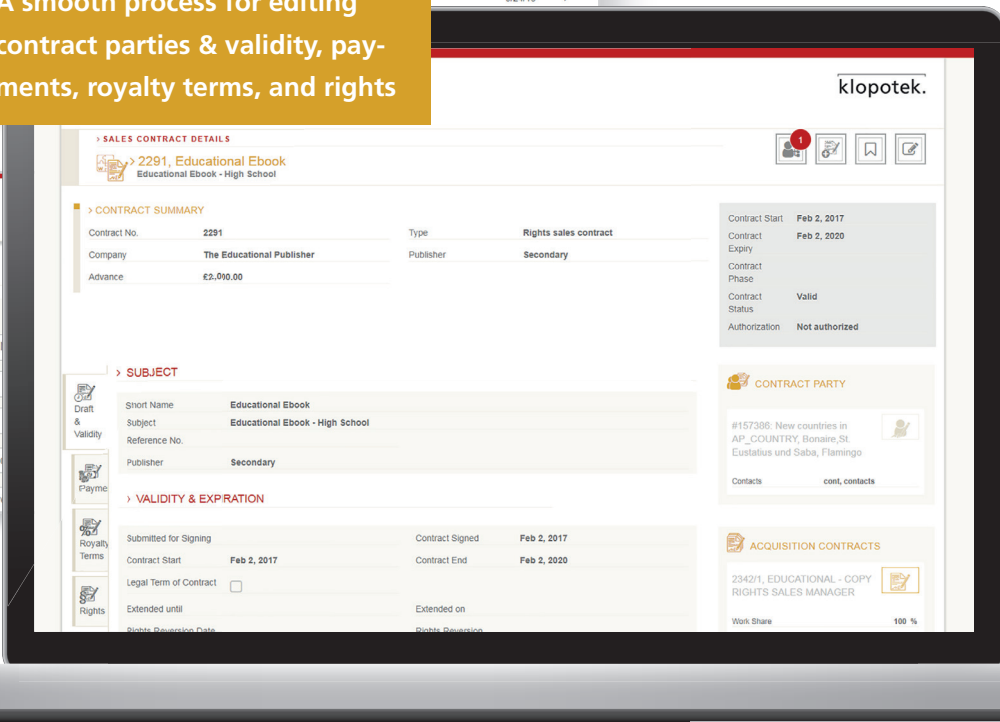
A smooth process for editing contract parties & validity, payments, royalty terms, and rights

klopotek.

› SALES CONTRACT DETAILS

› 2291, Educational Ebook
Educational Ebook - High School

1

› CONTRACT SUMMARY

| Contract No. | 2291 | Type | Rights sales contract |
|---|---|---|---|
| Company | The Educational Publisher | Publisher | Secondary |
| Advance | £2,000.00 | | |

| Contract Start | Feb 2, 2017 |
|---|---|
| Contract Expiry | Feb 2, 2020 |
| Contract Phase | |
| Contract Status | Valid |
| Authorization | Not authorized |

Draft & Validity

Payme

Royalty Terms

Rights

› SUBJECT

| Short Name | Educational Ebook |
|---|---|
| Subject | Educational Ebook - High School |
| Reference No. | |
| Publisher | Secondary |

› VALIDITY & EXPIRATION

| Submitted for Signing | | Contract Signed | Feb 2, 2017 |
|---|---|---|---|
| Contract Start | Feb 2, 2017 | Contract End | Feb 2, 2020 |
| Legal Term of Contract | | | |
| Extended until | | Extended on | |
| Rights Reversion Date | | Rights Reversion | |

CONTRACT PARTY

#157386: New countries in AP_COUNTRY, Bonaire,St. Eustatius und Saba, Flamingo

Contacts cont, contacts

ACQUISITION CONTRACTS

2342/1, EDUCATIONAL - COPY RIGHTS SALES MANAGER

Work Share 100 %